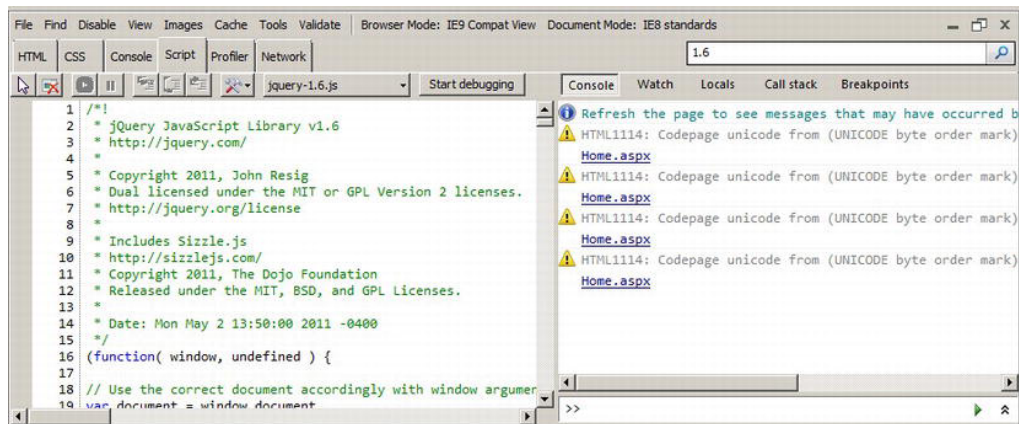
File Find Disable View Images Cache Tools Validate Browser Mode: IE9 Compat View Document Mode: IE8 standards

HTML CSS Console Script Profiler Network

1.6

jquery-1.6.js Start debugging

Console Watch Locals Call stack Breakpoints

1 /*!
2 * jQuery JavaScript Library v1.6
3 * http://jquery.com/
4 *
5 * Copyright 2011, John Resig
6 * Dual licensed under the MIT or GPL Version 2 licenses.
7 * http://jquery.org/license
8 *
9 * Includes Sizzle.js
10 * http://sizzlejs.com/
11 * Copyright 2011, The Dojo Foundation
12 * Released under the MIT, BSD, and GPL Licenses.
13 *
14 * Date: Mon May 2 13:50:00 2011 -0400
15 */
16 (function( window, undefined ) {
17
18 // Use the correct document accordingly with window argumer
19 var document = window.document

Refresh the page to see messages that may have occurred b
HTML1114: Codepage unicode from (UNICODE byte order mark)
Home.aspx
HTML1114: Codepage unicode from (UNICODE byte order mark)
Home.aspx
HTML1114: Codepage unicode from (UNICODE byte order mark)
Home.aspx
HTML1114: Codepage unicode from (UNICODE byte order mark)
Home.aspx

>>